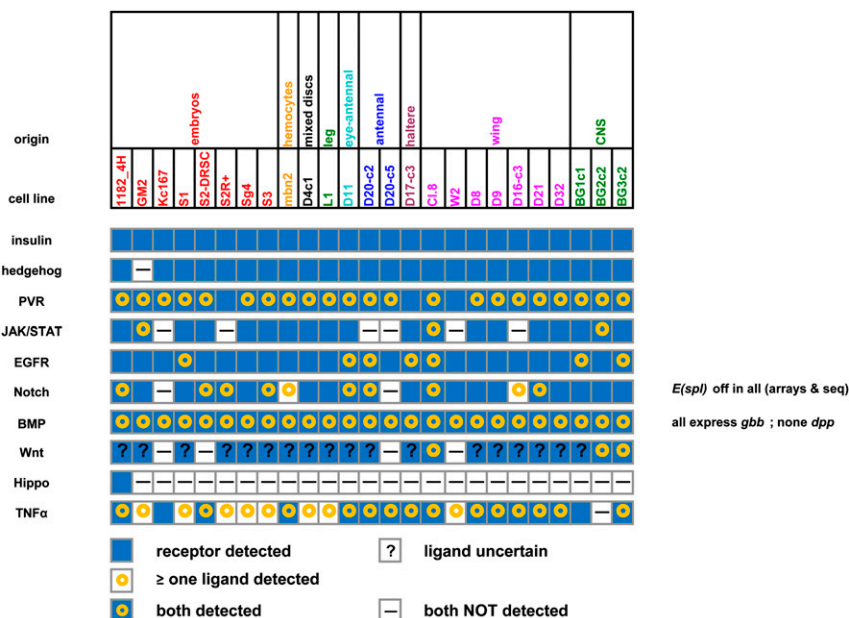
origin

embryos

hemocytes

mixed discs

leg

eye-antennal

antennal

haltere

wing

CNS

cell line

1182_4H

GM2

Kc167

S1

S2-DRSC

S2R+

Sg4

S3

mbn2

D4c1

L1

D11

D20-c2

D20-c5

D17-c3

Cl.8

W2

D8

D9

D16-c3

D21

D32

BG1c1

BG2c2

BG3c2

insulin

hedgehog

PVR

JAK/STAT

EGFR

Notch

BMP

Wnt

Hippo

TNFα

E(spl) off in all (arrays & seq)

all express gbb ; none dpp

receptor detected

≥ one ligand detected

both detected

? ligand uncertain

— both NOT detected